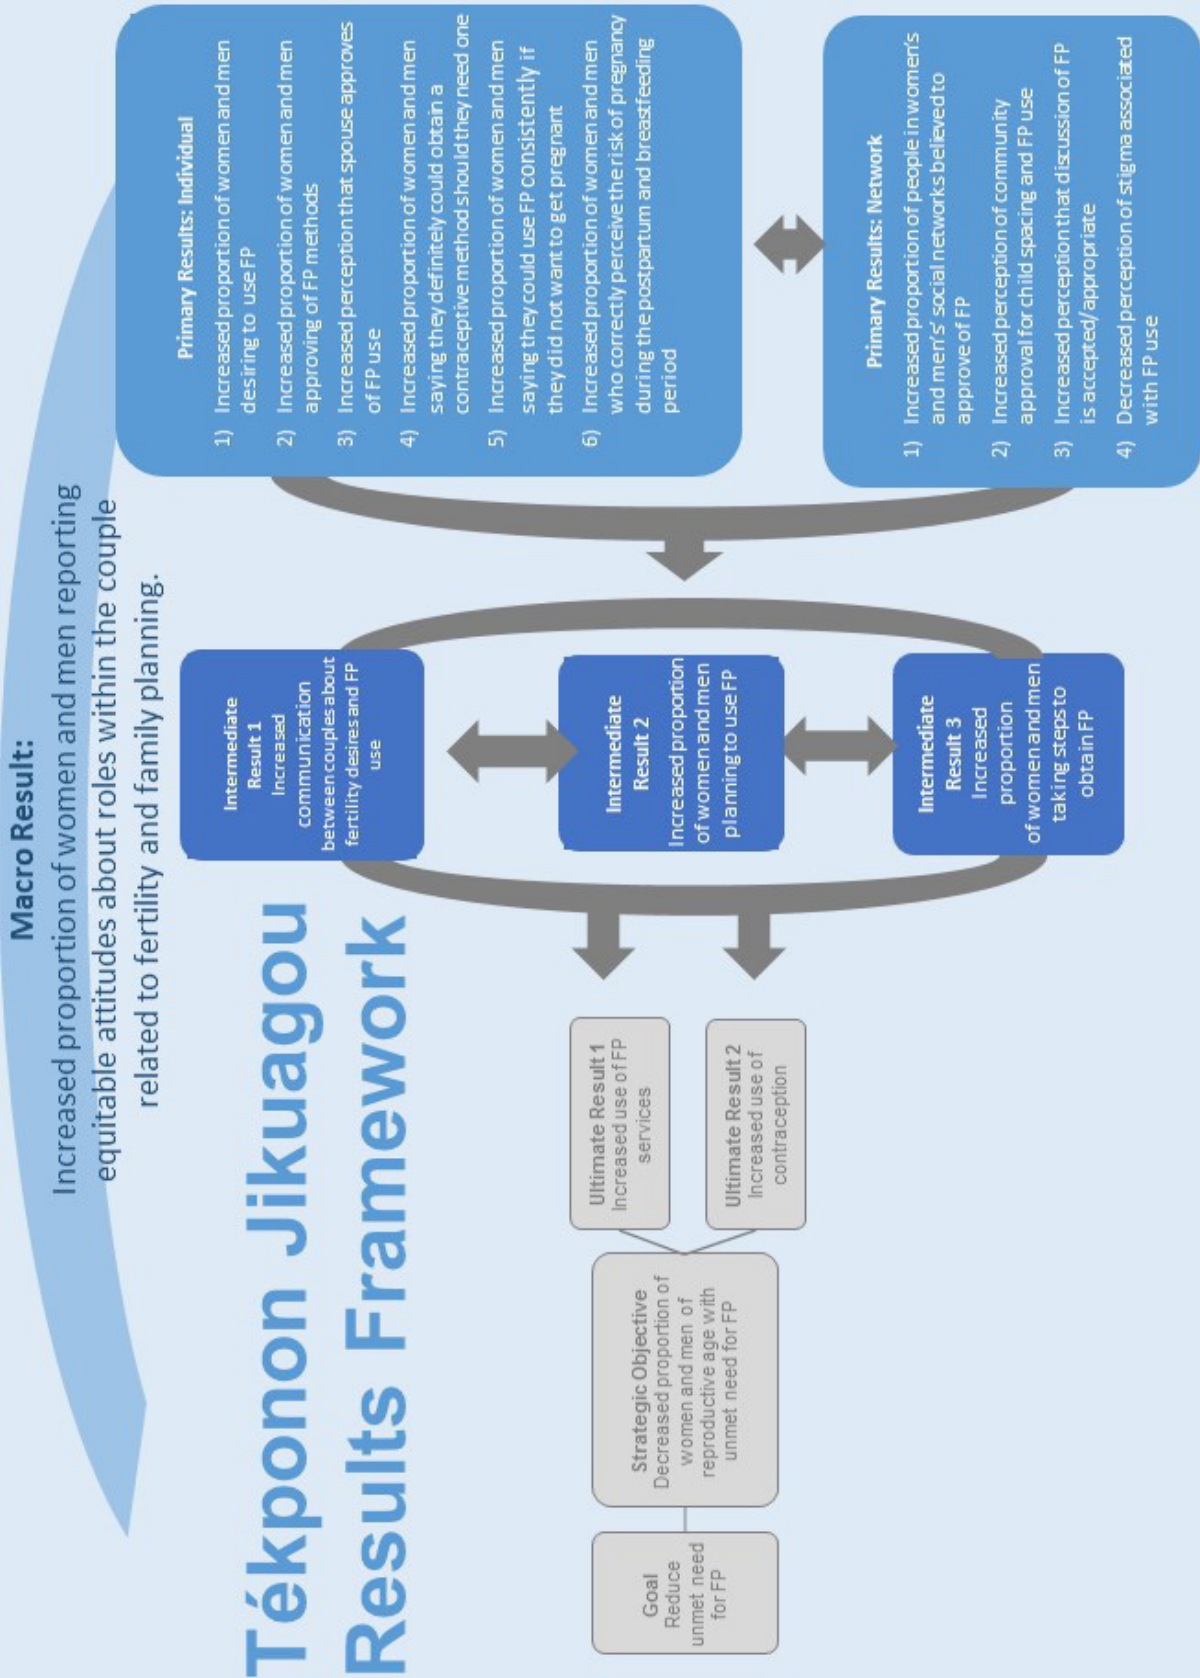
Tékponon Jikuagou Results Framework

Macro Result:
Increased proportion of women and men reporting equitable attitudes about roles within the couple related to fertility and family planning.

Primary Results: Individual
1) Increased proportion of women and men desiring to use FP
2) Increased proportion of women and men approving of FP methods
3) Increased perception that spouse approves of FP use
4) Increased proportion of women and men saying they definitely could obtain a contraceptive method should they need one
5) Increased proportion of women and men saying they could use FP consistently if they did not want to get pregnant
6) Increased proportion of women and men who correctly perceive the risk of pregnancy during the postpartum and breastfeeding period

Primary Results: Network
1) Increased proportion of people in women's and men's social networks believed to approve of FP
2) Increased perception of community approval for child spacing and FP use
3) Increased perception that discussion of FP is accepted/appropriate
4) Decreased perception of stigma associated with FP use

Intermediate Result 1
Increased communication between couples about fertility desires and FP use

Intermediate Result 2
Increased proportion of women and men planning to use FP

Intermediate Result 3
Increased proportion of women and men taking steps to obtain FP

Goal
Reduce unmet need for FP

Strategic Objective
Decreased proportion of women and men of reproductive age with unmet need for FP

Ultimate Result 1
Increased use of FP services

Ultimate Result 2
Increased use of contraception